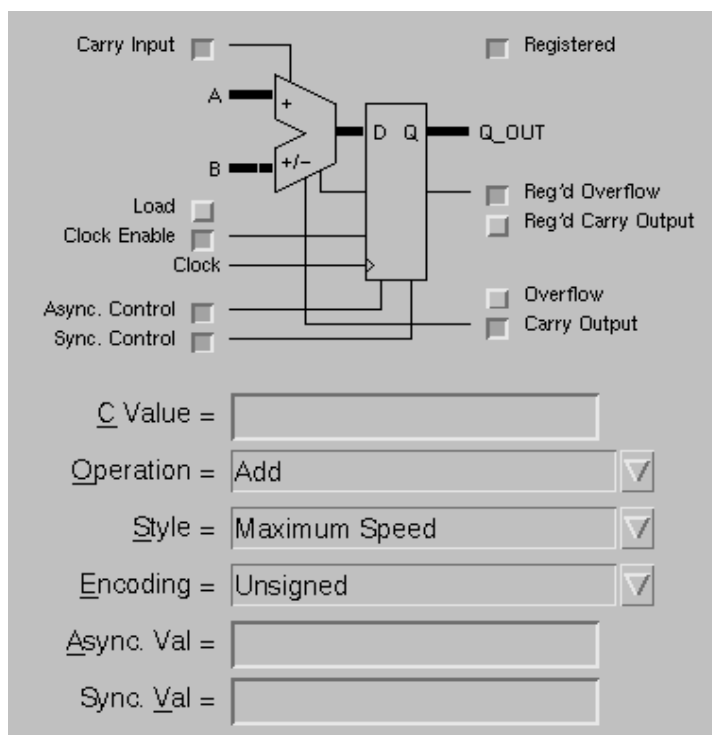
Carry Input
Registered
A
+
B
+/−
D Q
Q_OUT
Reg'd Overflow
Reg'd Carry Output
Load
Clock Enable
Clock
Async. Control
Sync. Control
Overflow
Carry Output

C Value =
Operation = Add
Style = Maximum Speed
Encoding = Unsigned
Async. Val =
Sync. Val =